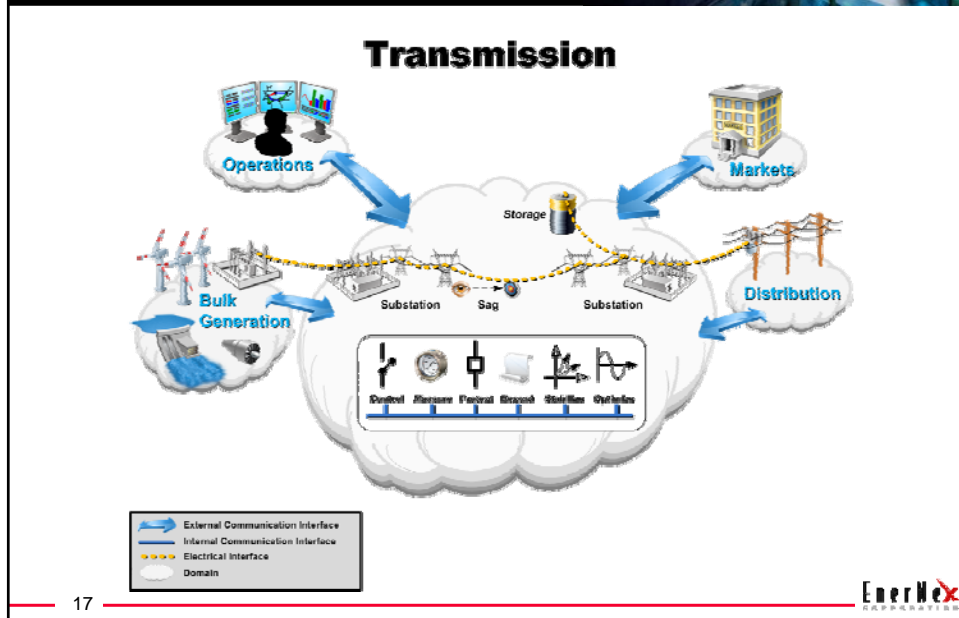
Transmission

Operations

Markets

Storage

Bulk Generation

Substation

Sag

Substation

Distribution

Control Measure Protect Record Stabilize Optimize

External Communication Interface
Internal Communication Interface
Electrical Interface
Domain

17

EnerNex CORPORATION